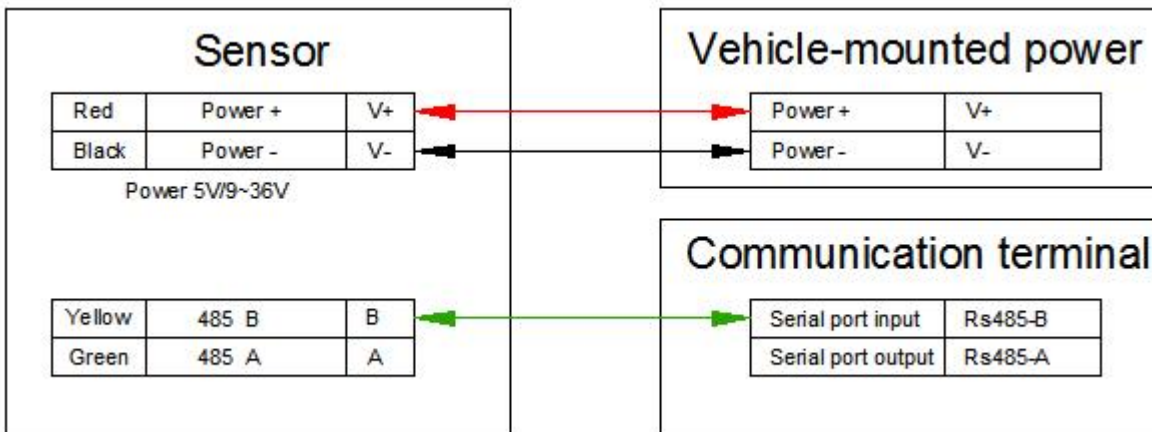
Sensor

| Red | Power + | V+ |
|---|---|---|
| Black | Power - | V- |

Power 5V/9~36V

| Yellow | 485 B | B |
|---|---|---|
| Green | 485 A | A |

Vehicle-mounted power

| Power + | V+ |
|---|---|
| Power - | V- |

Communication terminal

| Serial port input | Rs485-B |
|---|---|
| Serial port output | Rs485-A |